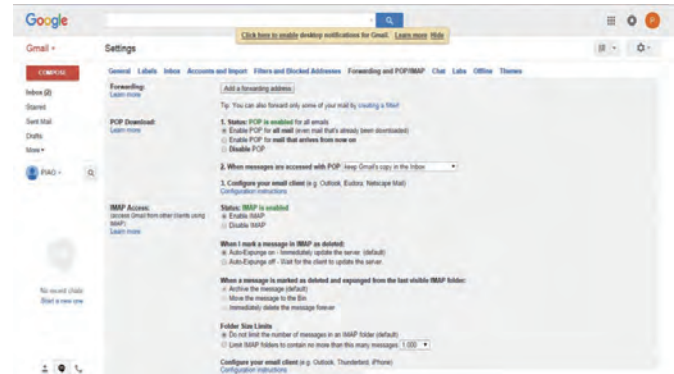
Google

Click here to enable desktop notifications for Gmail. Learn more Hide

Gmail ▾

Settings

COMPOSE

Inbox (2)
Starred
Sent Mail
Drafts
More ▾

PIAO ▾

No recent chats
Start a new one

General Labels Inbox Accounts and Import Filters and Blocked Addresses Forwarding and POP/IMAP Chat Labs Offline Themes

Forwarding:
Learn more

Add a forwarding address

Tip: You can also forward only some of your mail by creating a filter!

POP Download:
Learn more

1. Status: POP is enabled for all emails
Enable POP for all mail (even mail that's already been downloaded)
Enable POP for mail that arrives from now on
Disable POP

2. When messages are accessed with POP keep Gmail's copy in the Inbox

3. Configure your email client (e.g. Outlook, Eudora, Netscape Mail)
Configuration instructions

IMAP Access:
(access Gmail from other clients using IMAP)
Learn more

Status: IMAP is enabled
Enable IMAP
Disable IMAP

When I mark a message in IMAP as deleted:
Auto-Expunge on - Immediately update the server. (default)
Auto-Expunge off - Wait for the client to update the server.

When a message is marked as deleted and expunged from the last visible IMAP folder:
Archive the message (default)
Move the message to the Bin
Immediately delete the message forever

Folder Size Limits
Do not limit the number of messages in an IMAP folder (default)
Limit IMAP folders to contain no more than this many messages 1,000

Configure your email client (e.g. Outlook, Thunderbird, iPhone)
Configuration instructions